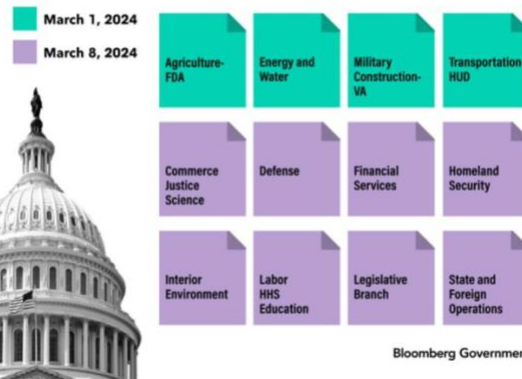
March 1, 2024

March 8, 2024

Agriculture-FDA

Energy and Water

Military Construction-VA

Transportation HUD

Commerce Justice Science

Defense

Financial Services

Homeland Security

Interior Environment

Labor HHS Education

Legislative Branch

State and Foreign Operations

Bloomberg Governmen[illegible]